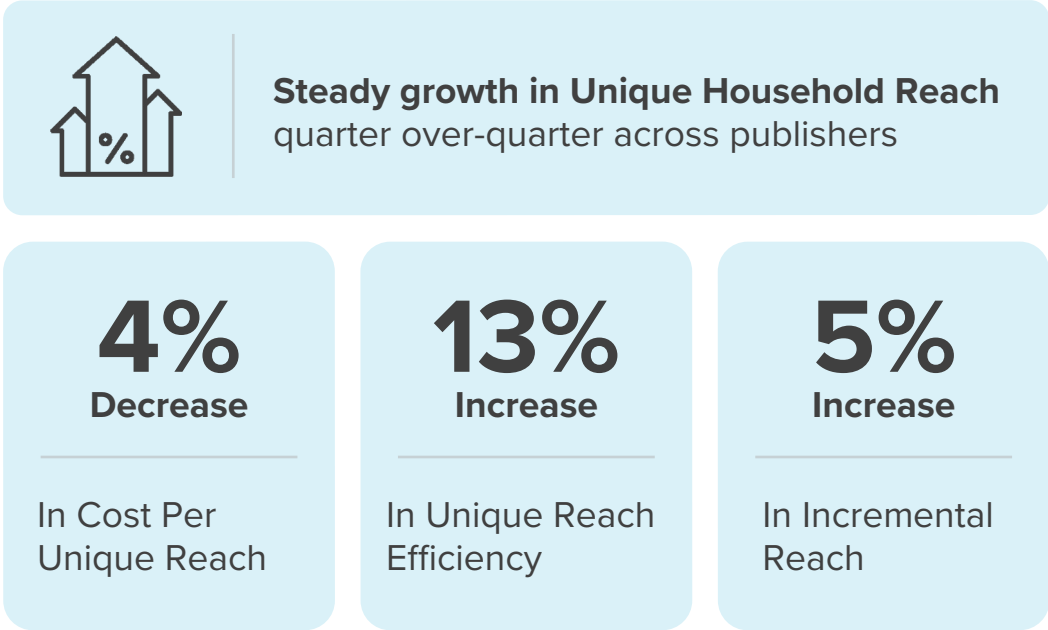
%

**Steady growth in Unique Household Reach** quarter over-quarter across publishers

**4%**
**Decrease**

In Cost Per Unique Reach

**13%**
**Increase**

In Unique Reach Efficiency

**5%**
**Increase**

In Incremental Reach